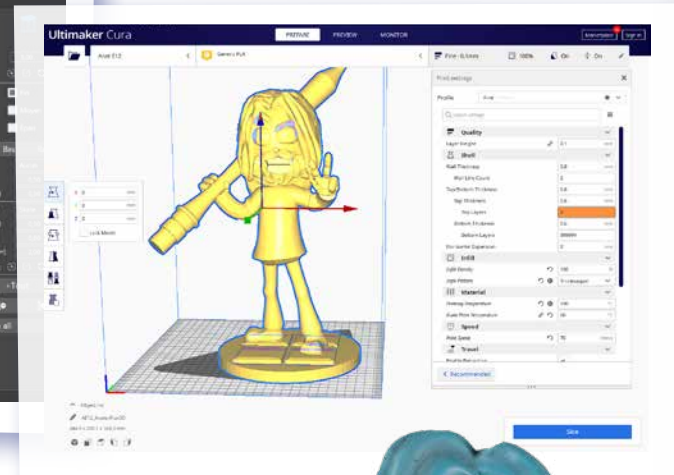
Ultimaker Cura

PREPARE

PREVIEW

MONITOR

Marketplace

Sign in

Anet E12

Generic PLA

Fine - 0.1mm

100%

On

On

Print settings

Profile

Fine

Search settings

Quality

Layer Height

0.1

Shell

Wall Thickness

0.8

Wall Line Count

2

Top/Bottom Thickness

0.8

Top Thickness

0.8

Top Layers

8

Bottom Thickness

0.6

Bottom Layers

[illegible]

Horizontal Expansion

0

Infill

Infill Density

100

Infill Pattern

Tri-Hexagon

Material

Printing Temperature

190

Build Plate Temperature

50

Speed

Print Speed

70

Travel

X 0

Y 0

Z 0

Lock Model

Recommended

Object list

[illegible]

Slice